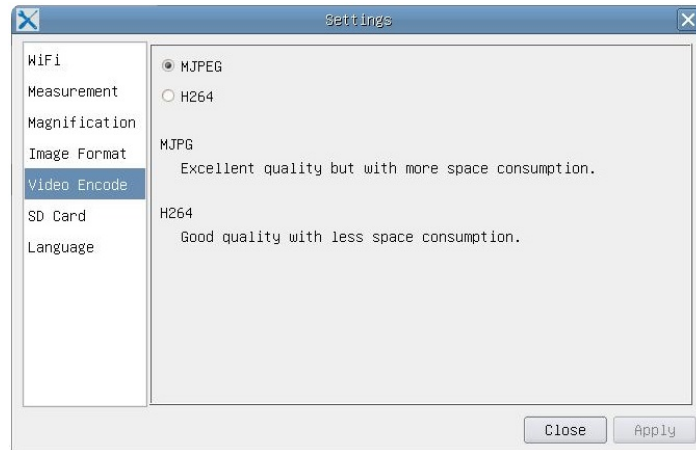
Settings

WiFi
Measurement
Magnification
Image Format
Video Encode
SD Card
Language

MJPEG
H264

MJPG
Excellent quality but with more space consumption.

H264
Good quality with less space consumption.

Close
Apply